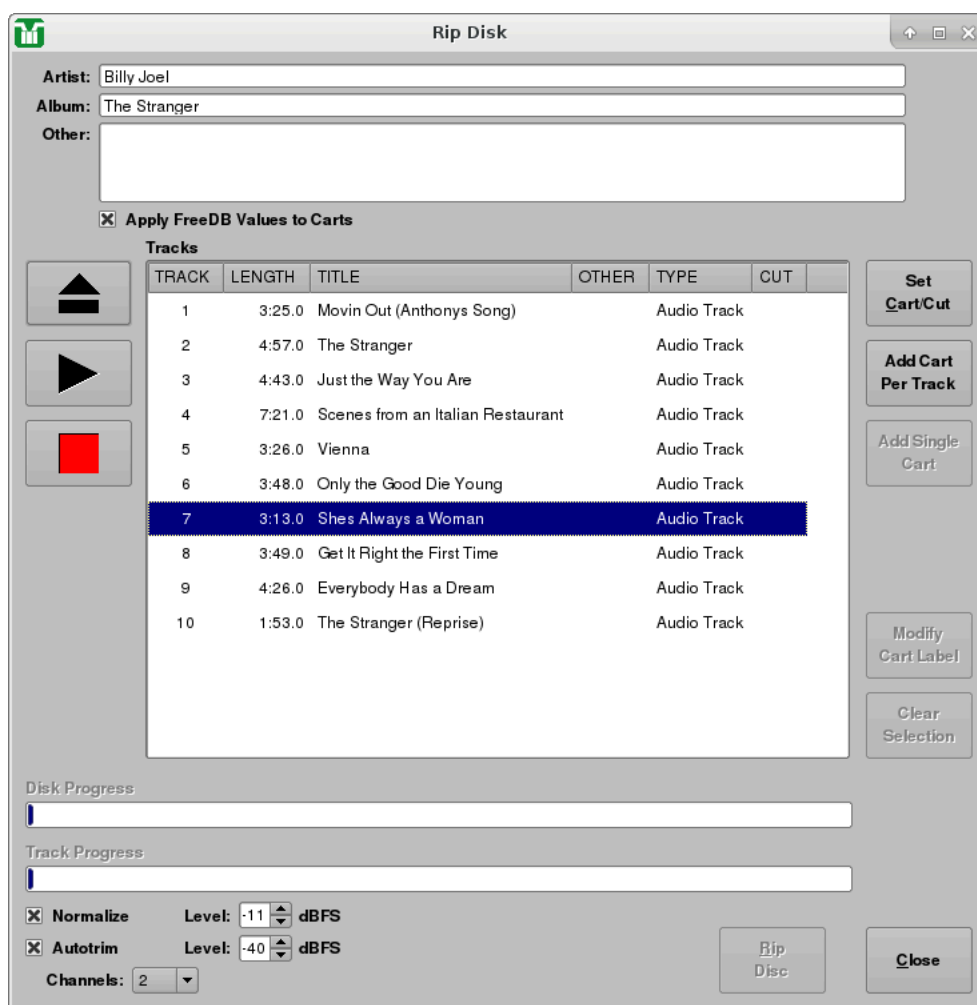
Rip Disk

Artist: Billy Joel
Album: The Stranger
Other:

☒ Apply FreeDB Values to Carts

Tracks

| TRACK | LENGTH | TITLE | OTHER | TYPE | CUT |
|---|---|---|---|---|---|
| 1 | 3:25.0 | Movin Out (Anthonys Song) | | Audio Track | |
| 2 | 4:57.0 | The Stranger | | Audio Track | |
| 3 | 4:43.0 | Just the Way You Are | | Audio Track | |
| 4 | 7:21.0 | Scenes from an Italian Restaurant | | Audio Track | |
| 5 | 3:26.0 | Vienna | | Audio Track | |
| 6 | 3:48.0 | Only the Good Die Young | | Audio Track | |
| 7 | 3:13.0 | Shes Always a Woman | | Audio Track | |
| 8 | 3:49.0 | Get It Right the First Time | | Audio Track | |
| 9 | 4:26.0 | Everybody Has a Dream | | Audio Track | |
| 10 | 1:53.0 | The Stranger (Reprise) | | Audio Track | |

Set Cart/Cut
Add Cart Per Track
Add Single Cart
Modify Cart Label
Clear Selection

Disk Progress
Track Progress

☒ Normalize Level: -11 dBFS
☒ Autotrim Level: -40 dBFS
Channels: 2

Rip Disc
Close